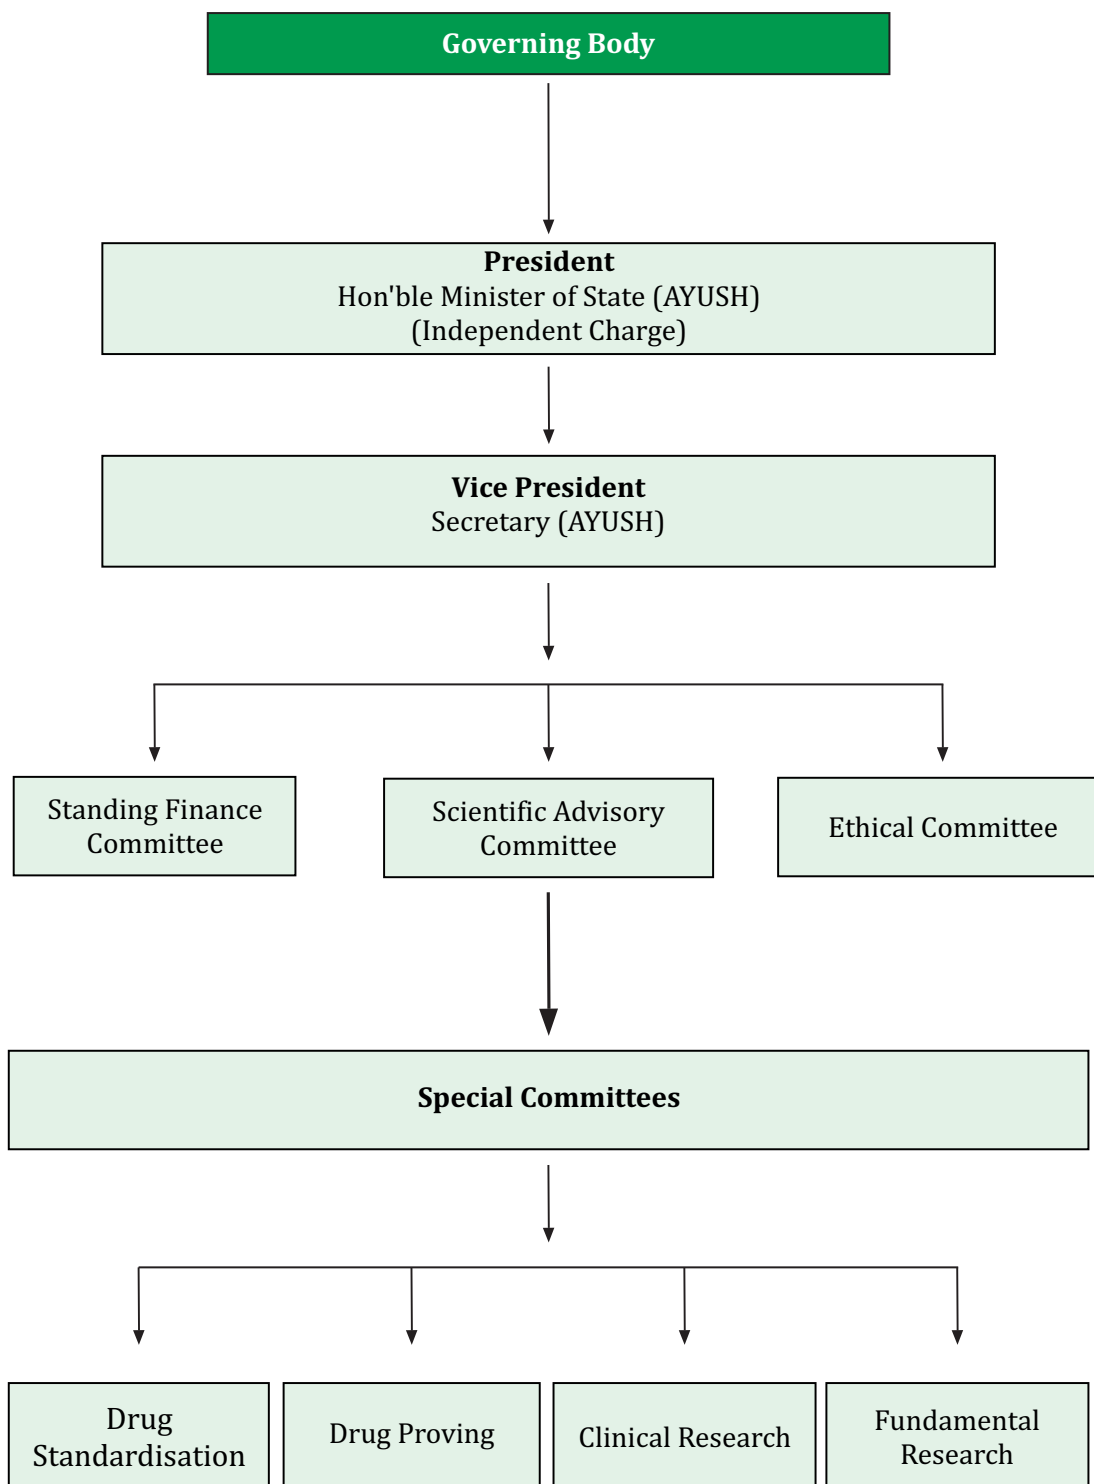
Governing Body

President
Hon'ble Minister of State (AYUSH)
(Independent Charge)

Vice President
Secretary (AYUSH)

Standing Finance Committee

Scientific Advisory Committee

Ethical Committee

Special Committees

Drug Standardisation

Drug Proving

Clinical Research

Fundamental Research